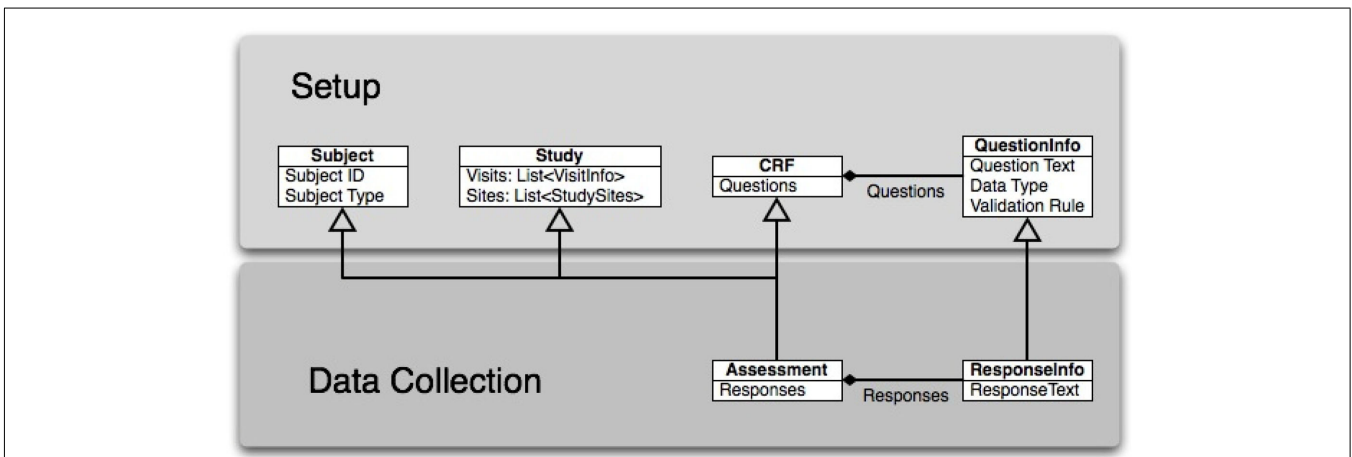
Setup

Subject
Subject ID
Subject Type

Study
Visits: List<VisitInfo>
Sites: List<StudySites>

CRF
Questions

Questions

QuestionInfo
Question Text
Data Type
Validation Rule

Data Collection

Assessment
Responses

Responses

ResponseInfo
ResponseText